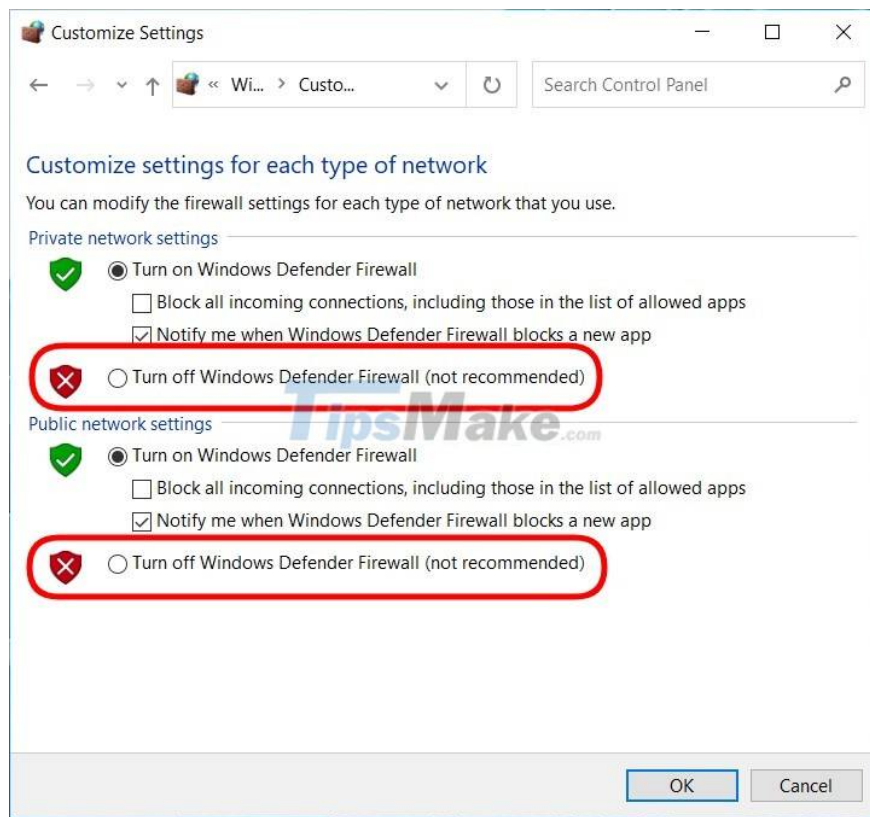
Customize Settings

« Wi... > Custo...

Search Control Panel

Customize settings for each type of network

You can modify the firewall settings for each type of network that you use.

Private network settings

Turn on Windows Defender Firewall

Block all incoming connections, including those in the list of allowed apps

Notify me when Windows Defender Firewall blocks a new app

Turn off Windows Defender Firewall (not recommended)

TipsMake.com

Public network settings

Turn on Windows Defender Firewall

Block all incoming connections, including those in the list of allowed apps

Notify me when Windows Defender Firewall blocks a new app

Turn off Windows Defender Firewall (not recommended)

OK

Cancel